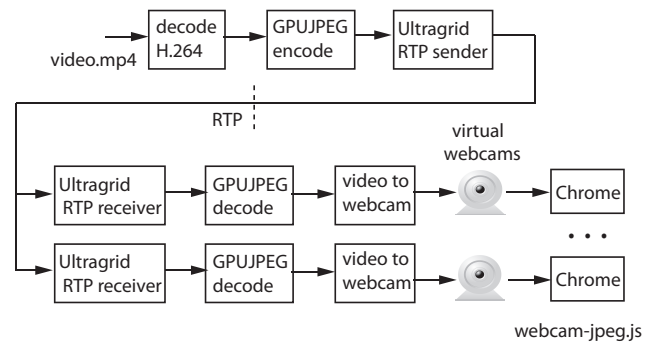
video.mp4

decode H.264

GPUJPEG encode

Ultragrid RTP sender

RTP

virtual webcams

Ultragrid RTP receiver

GPUJPEG decode

video to webcam

Chrome

• • •

Ultragrid RTP receiver

GPUJPEG decode

video to webcam

Chrome

webcam-jpeg.js